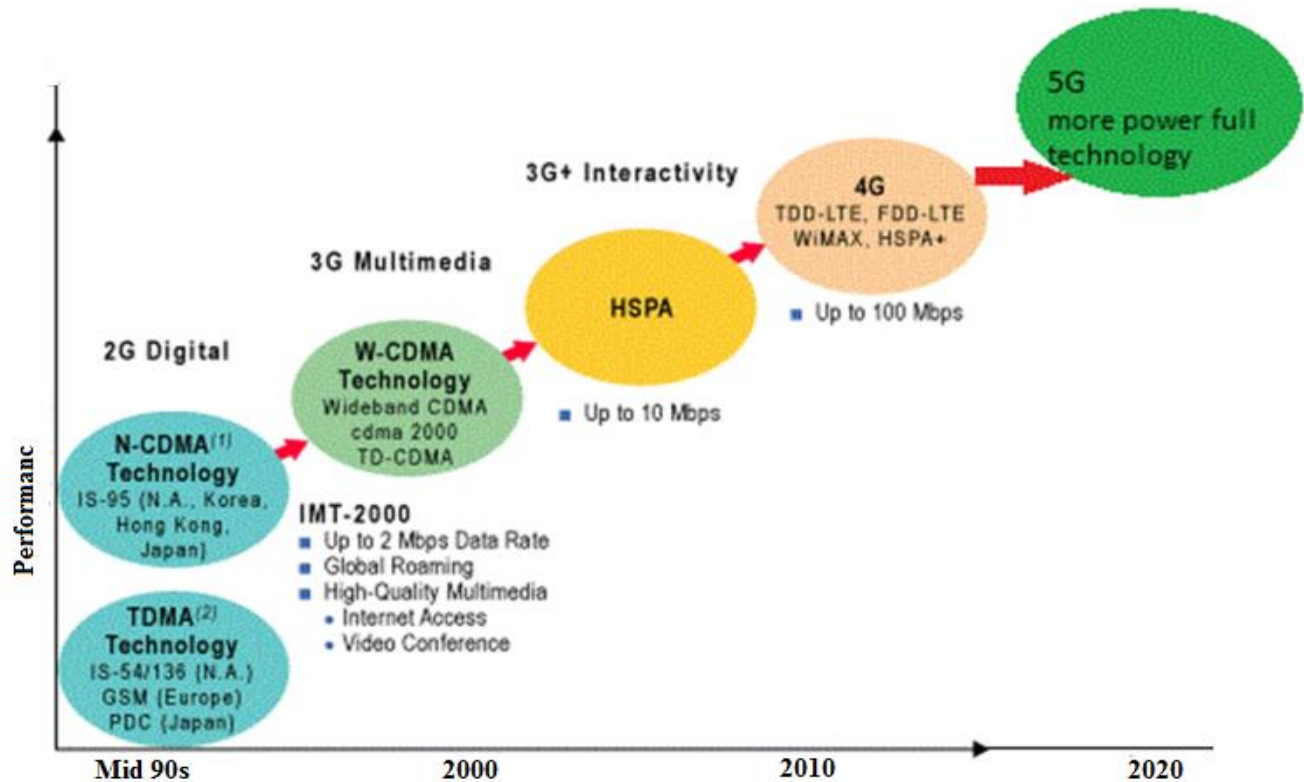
5G
more power full technology

3G+ Interactivity

4G
TDD-LTE, FDD-LTE
WiMAX, HSPA+

■ Up to 100 Mbps

3G Multimedia

HSPA

■ Up to 10 Mbps

2G Digital

W-CDMA
Technology
Wideband CDMA
cdma 2000
TD-CDMA

N-CDMA$^{(1)}$
Technology
IS-95 (N.A., Korea, Hong Kong, Japan)

IMT-2000
■ Up to 2 Mbps Data Rate
■ Global Roaming
■ High-Quality Multimedia
• Internet Access
• Video Conference

TDMA$^{(2)}$
Technology
IS-54/136 (N.A.)
GSM (Europe)
PDC (Japan)

Performanc

Mid 90s
2000
2010
2020